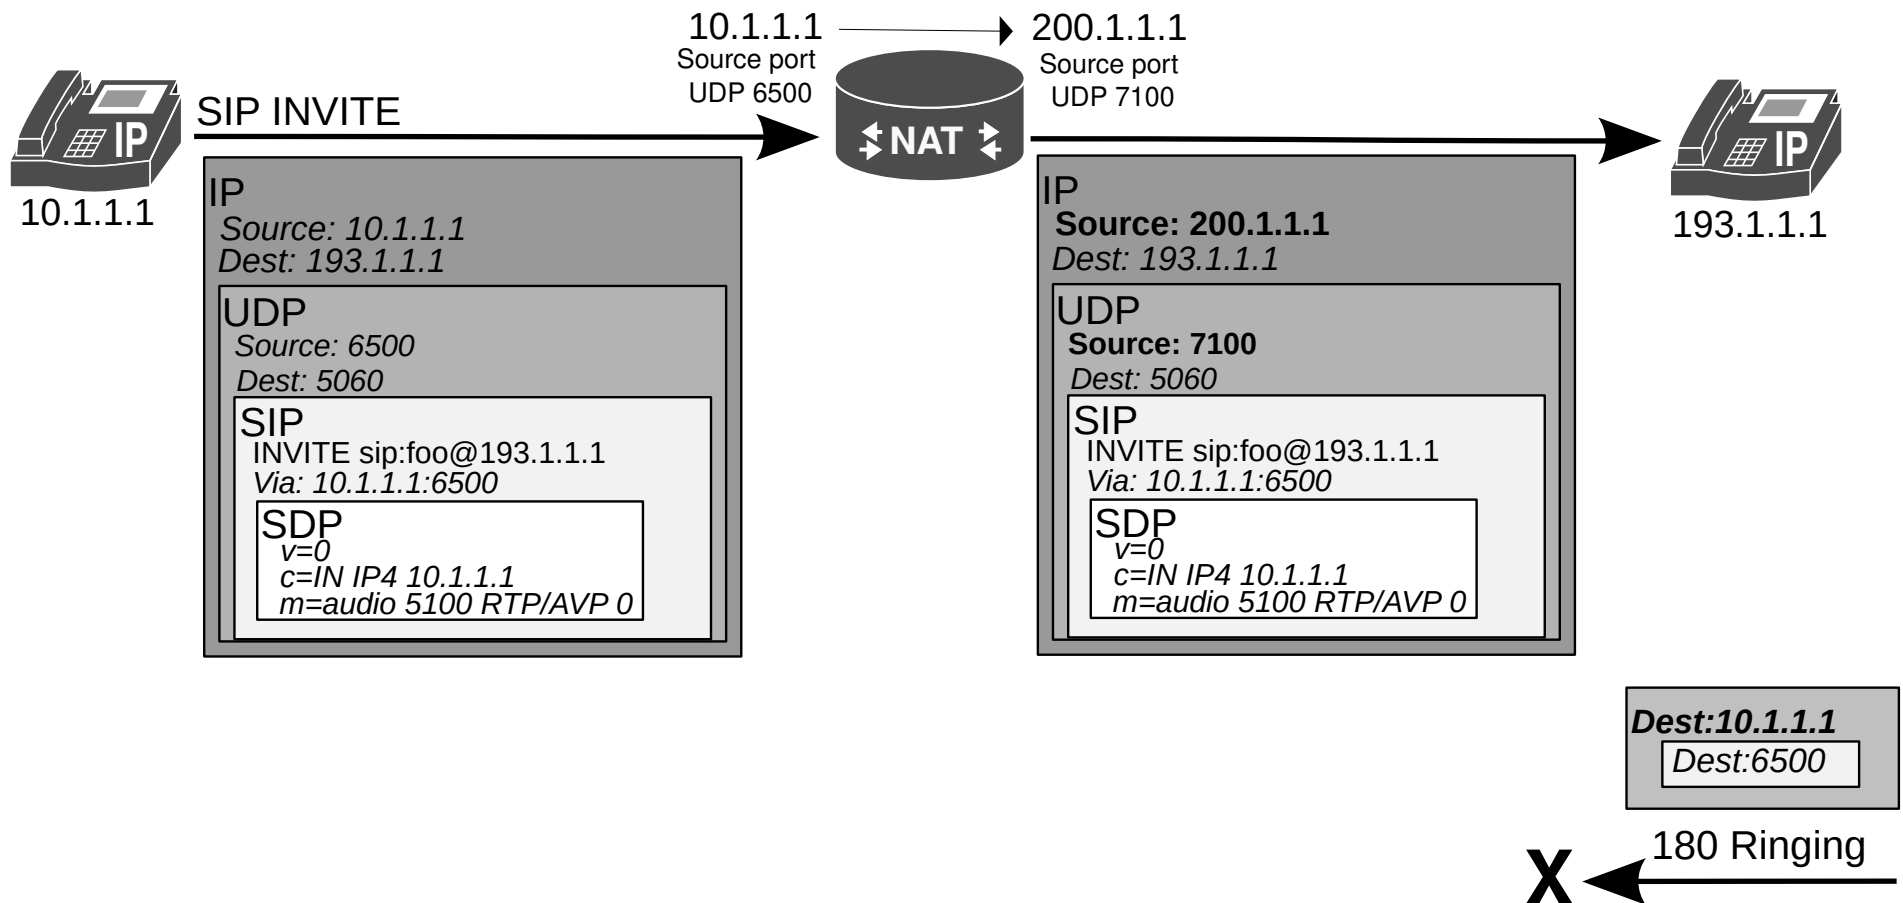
10.1.1.1
Source port
UDP 6500

200.1.1.1
Source port
UDP 7100

IP

SIP INVITE

NAT

IP

10.1.1.1

193.1.1.1

IP
*Source: 10.1.1.1*
*Dest: 193.1.1.1*

UDP
*Source: 6500*
*Dest: 5060*

SIP
INVITE sip:foo@193.1.1.1
*Via: 10.1.1.1:6500*

SDP
*v=0*
*c=IN IP4 10.1.1.1*
*m=audio 5100 RTP/AVP 0*

IP
**Source: 200.1.1.1**
*Dest: 193.1.1.1*

UDP
**Source: 7100**
*Dest: 5060*

SIP
INVITE sip:foo@193.1.1.1
*Via: 10.1.1.1:6500*

SDP
*v=0*
*c=IN IP4 10.1.1.1*
*m=audio 5100 RTP/AVP 0*

***Dest:10.1.1.1***
*Dest:6500*

180 Ringing

X